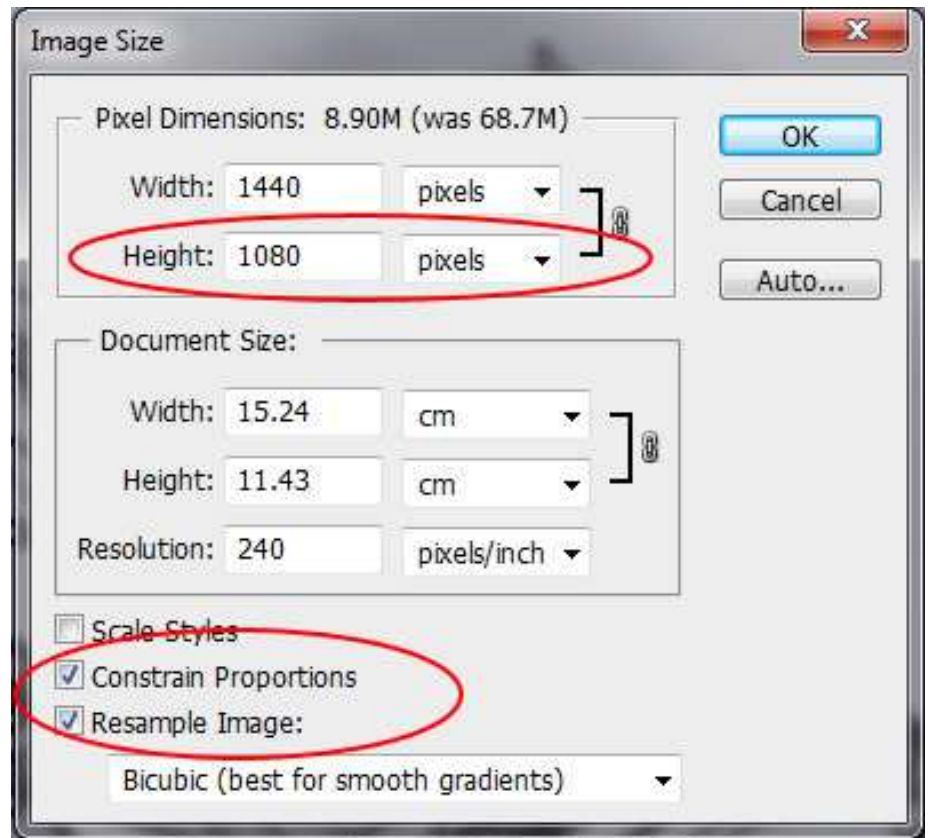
Image Size

Pixel Dimensions: 8.90M (was 68.7M)

Width: 1440 pixels

Height: 1080 pixels

OK

Cancel

Auto...

Document Size:

Width: 15.24 cm

Height: 11.43 cm

Resolution: 240 pixels/inch

Scale Styles

Constrain Proportions

Resample Image:

Bicubic (best for smooth gradients)